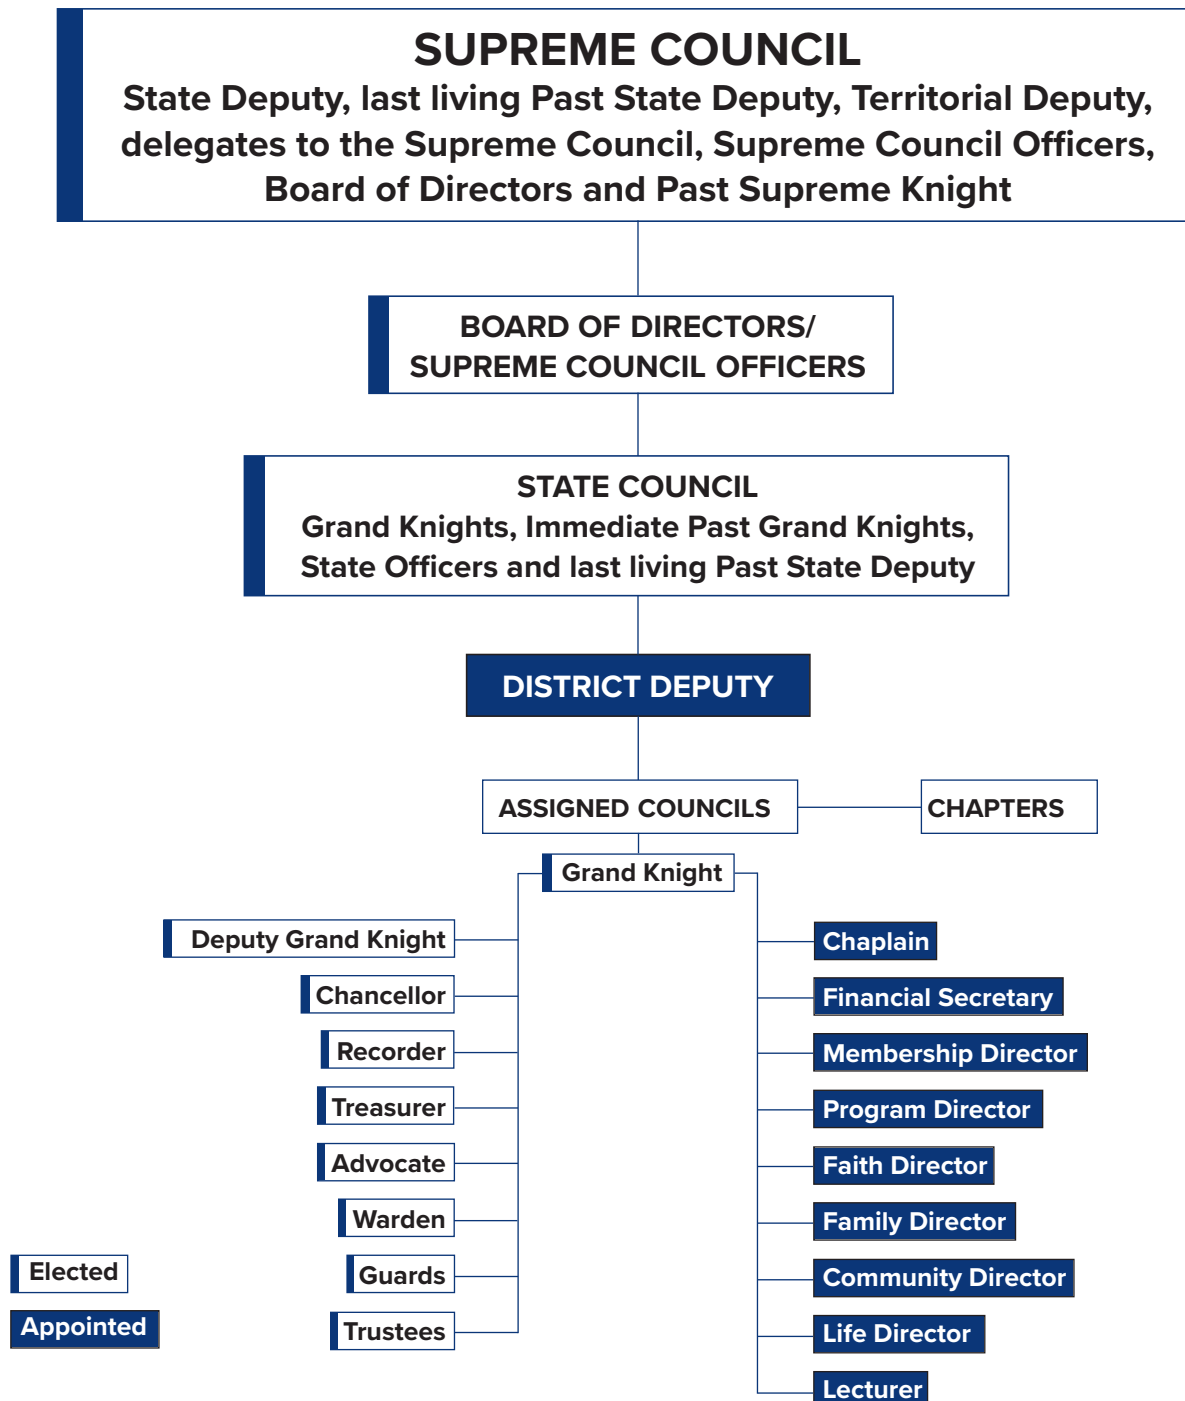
SUPREME COUNCIL
State Deputy, last living Past State Deputy, Territorial Deputy, delegates to the Supreme Council, Supreme Council Officers, Board of Directors and Past Supreme Knight

BOARD OF DIRECTORS/
SUPREME COUNCIL OFFICERS

STATE COUNCIL
Grand Knights, Immediate Past Grand Knights, State Officers and last living Past State Deputy

DISTRICT DEPUTY

ASSIGNED COUNCILS

CHAPTERS

Grand Knight

Deputy Grand Knight
Chancellor
Recorder
Treasurer
Advocate
Warden
Guards
Trustees

Chaplain
Financial Secretary
Membership Director
Program Director
Faith Director
Family Director
Community Director
Life Director
Lecturer

Elected
Appointed